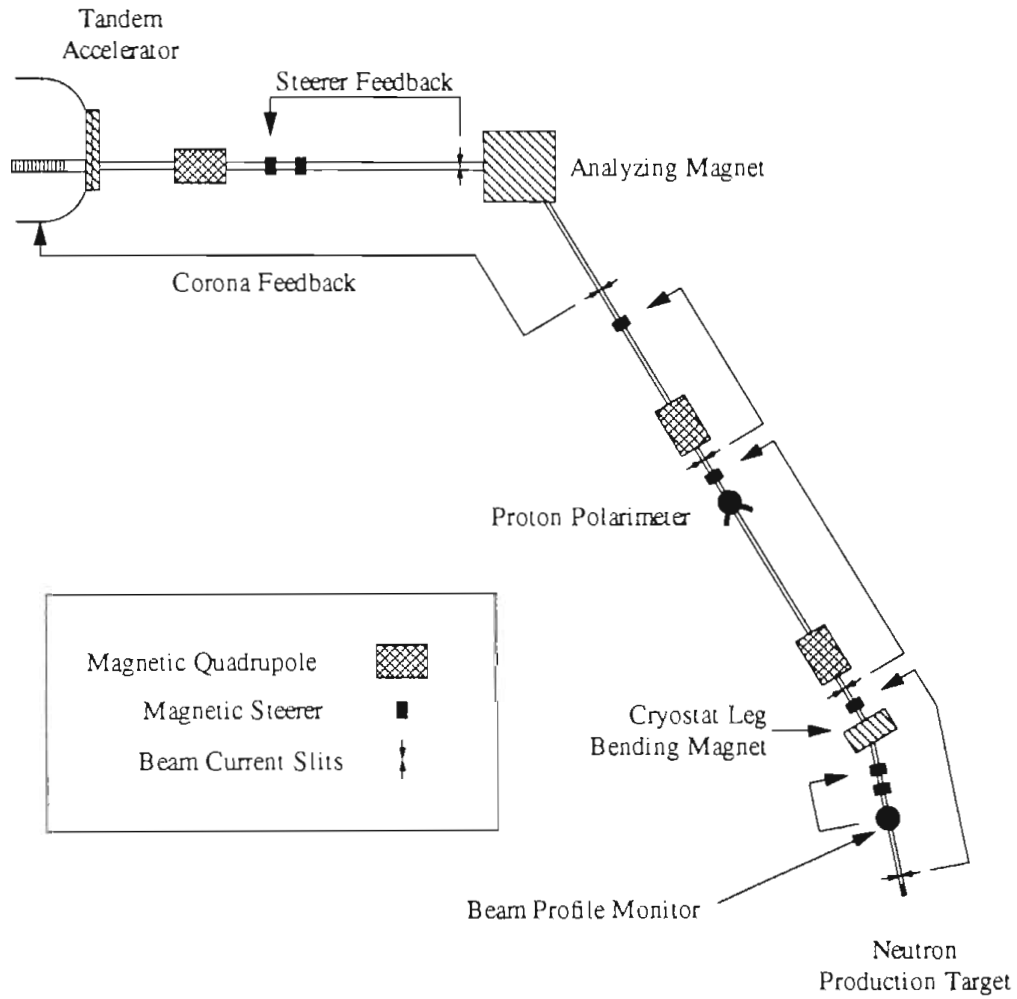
Tandem Accelerator

Steerer Feedback

Analyzing Magnet

Corona Feedback

Proton Polarimeter

Magnetic Quadrupole

Magnetic Steerer

Beam Current Slits

Cryostat Leg Bending Magnet

Beam Profile Monitor

Neutron Production Target